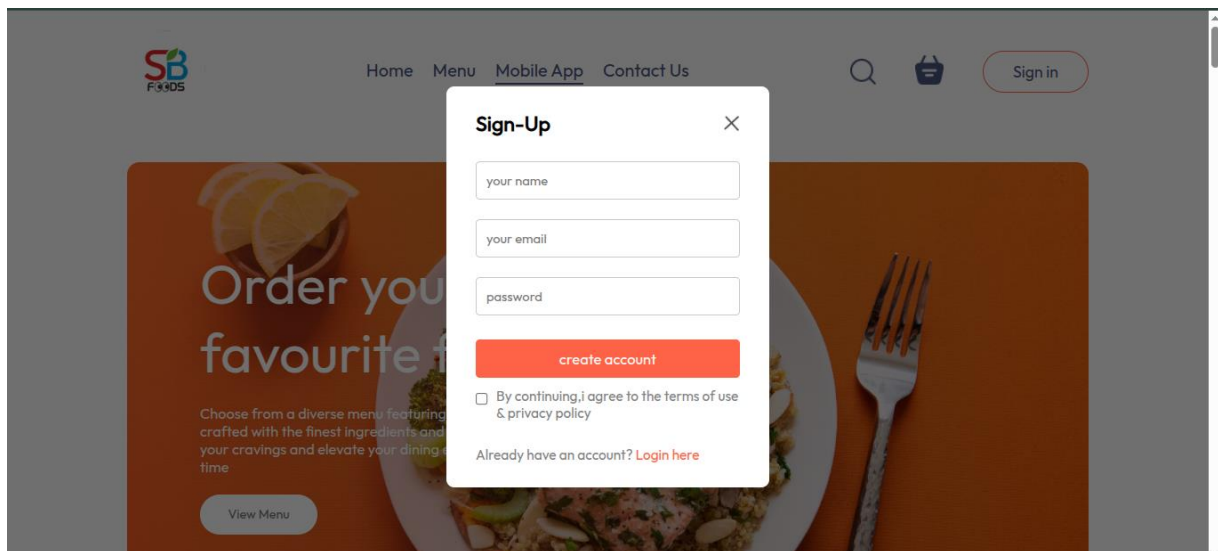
SB FOODS

Home Menu Mobile App Contact Us

Sign in

Sign-Up

×

your name

your email

password

create account

By continuing,i agree to the terms of use & privacy policy

Already have an account? Login here

Order you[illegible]

favourite f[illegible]

Choose from a diverse menu featuring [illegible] crafted with the finest ingredients and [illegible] your cravings and elevate your dining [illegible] time

View Menu